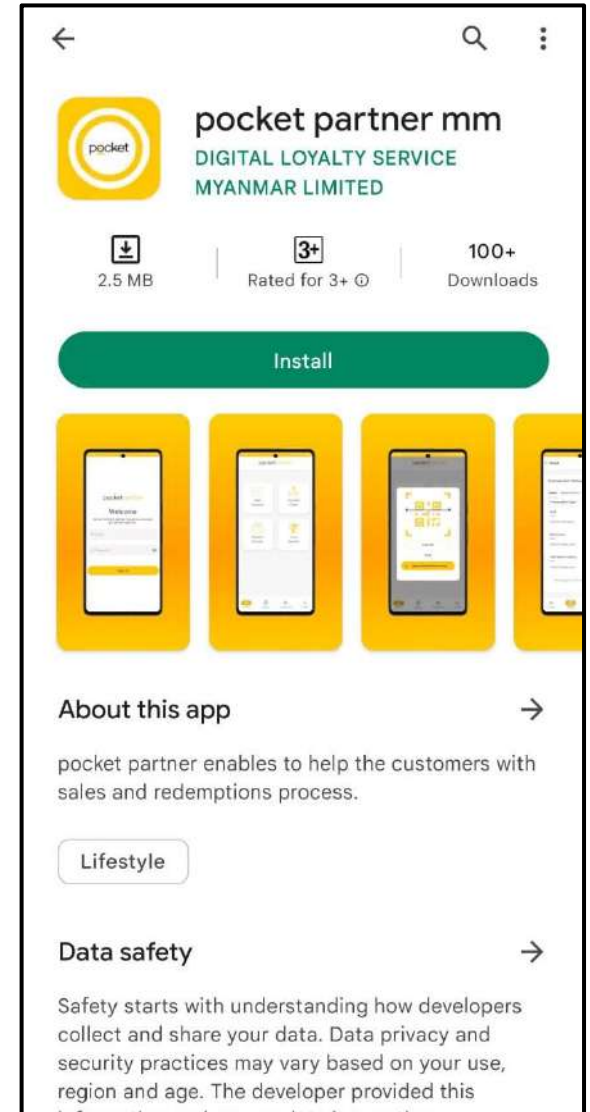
pocket

pocket partner mm
DIGITAL LOYALTY SERVICE MYANMAR LIMITED

2.5 MB

3+
Rated for 3+ ⓘ

100+
Downloads

Install

pocket
Welcome

About this app

pocket partner enables to help the customers with sales and redemptions process.

Lifestyle

Data safety

Safety starts with understanding how developers collect and share your data. Data privacy and security practices may vary based on your use, region and age. The developer provided this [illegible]